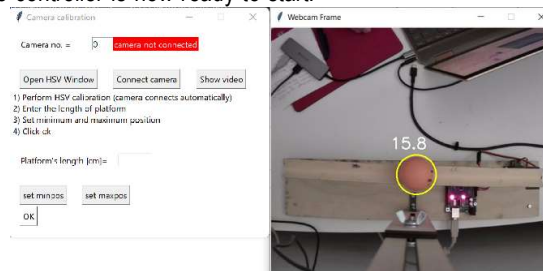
controller is now ready to start.

Camera calibration

Camera no. = 0 camera not connected

Open HSV Window
Connect camera
Show video

1) Perform HSV calibration (camera connects automatically)
2) Enter the length of platform
3) Set minimum and maximum position
4) Click ok

Platform's length (cm)=

set minpos
set maxpos
OK

Webcam Frame

15.8